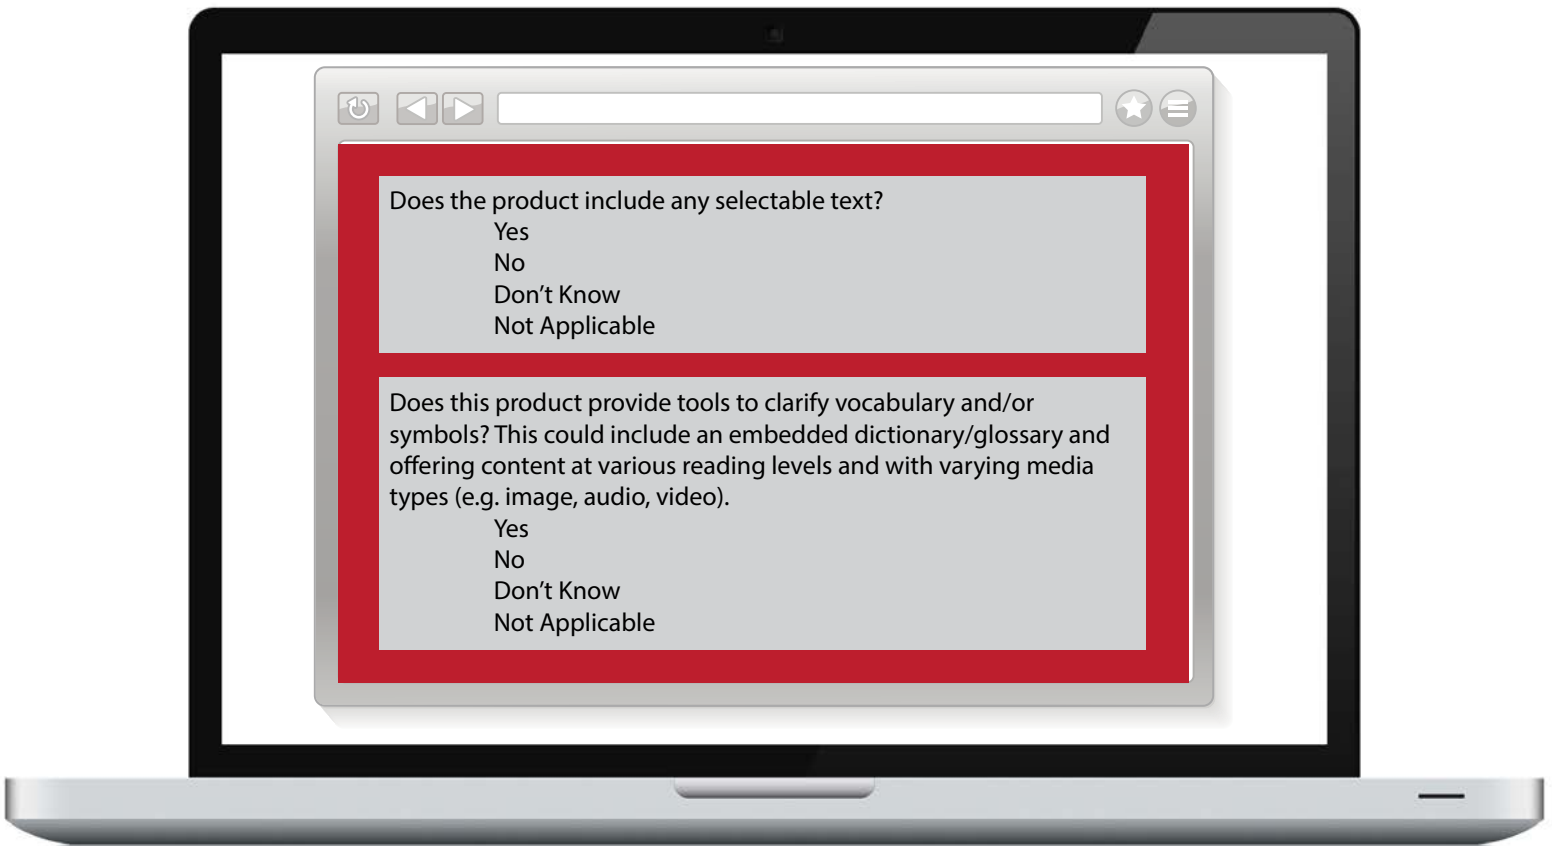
Does the product include any selectable text?
Yes
No
Don't Know
Not Applicable

Does this product provide tools to clarify vocabulary and/or symbols? This could include an embedded dictionary/glossary and offering content at various reading levels and with varying media types (e.g. image, audio, video).
Yes
No
Don't Know
Not Applicable